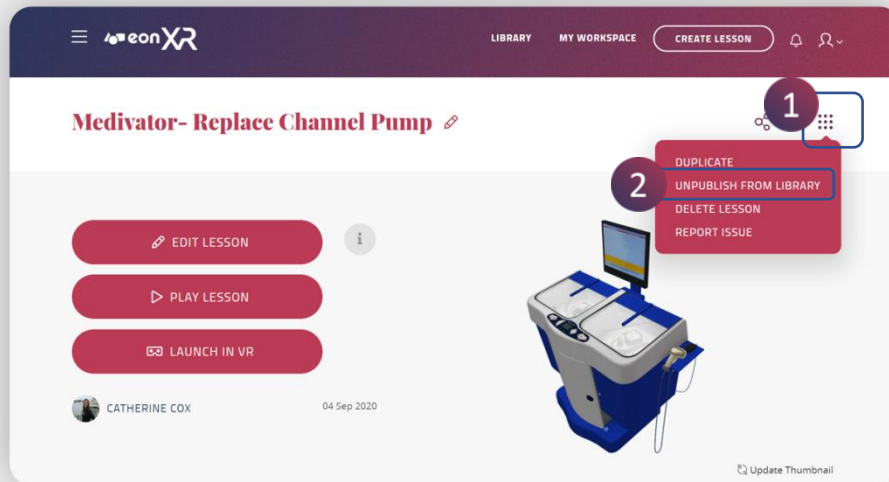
eonXR

LIBRARY MY WORKSPACE CREATE LESSON

Medivator- Replace Channel Pump

1

DUPLICATE

2

UNPUBLISH FROM LIBRARY

DELETE LESSON

REPORT ISSUE

EDIT LESSON

PLAY LESSON

LAUNCH IN VR

CATHERINE COX

04 Sep 2020

Update Thumbnail